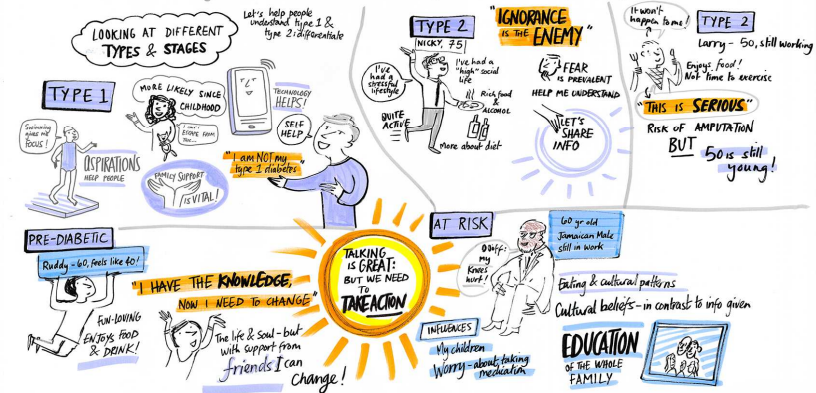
LOOKING AT DIFFERENT TYPES & STAGES

Let's help people understand type 1 & type 2 i differentiate

TYPE 1

Swimming gives me focus!

ASPIRATIONS HELP PEOPLE

MORE LIKELY SINCE CHILDHOOD

I can't escape from this...

FAMILY SUPPORT IS VITAL!

TECHNOLOGY HELPS!

SELF HELP

"I am NOT my type 1 diabetes"

TYPE 2

NICKY, 75

I've had a stressful lifestyle

I've had a "high" social life

QUITE ACTIVE

Rich food & ALCOHOL

More about diet

"IGNORANCE IS THE ENEMY"

FEAR is prevalent

HELP ME UNDERSTAND

LET'S SHARE INFO

It won't happen to me!

TYPE 2

Larry - 50, still working

Enjoys food! Not time to exercise

"THIS IS SERIOUS"

Risk of AMPUTATION

BUT 50 is still young!

PRE-DIABETIC

Ruddy - 60, feels like 40!

FUN-LOVING ENJOYS FOOD & DRINK!

"I HAVE THE KNOWLEDGE, NOW I NEED TO CHANGE"

The life & soul - but with support from friends I can change!

TALKING IS GREAT: BUT WE NEED TO TAKE ACTION

AT RISK

60 yr old Jamaican Male still in work

Oooff: my Knees hurt!

Eating & cultural patterns

Cultural beliefs - in contrast to info given

INFLUENCES

My children

Worry - about taking medication

EDUCATION OF THE WHOLE FAMILY